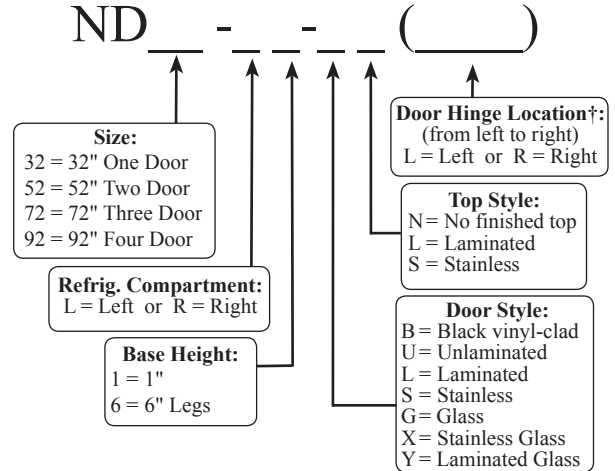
ND__ -__ __-__ __ (____)

Size:
32 = 32" One Door
52 = 52" Two Door
72 = 72" Three Door
92 = 92" Four Door

Refrig. Compartment:
L = Left or R = Right

Base Height:
1 = 1"
6 = 6" Legs

Door Hinge Location†:
(from left to right)
L = Left or R = Right

Top Style:
N = No finished top
L = Laminated
S = Stainless

Door Style:
B = Black vinyl-clad
U = Unlaminated
L = Laminated
S = Stainless
G = Glass
X = Stainless Glass
Y = Laminated Glass